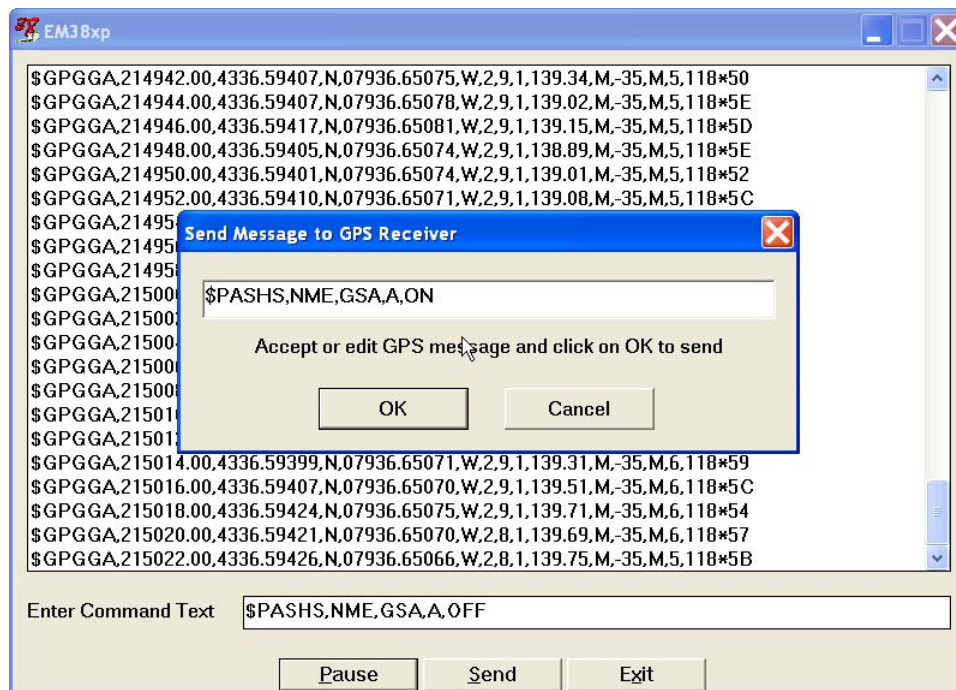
EM38xp

$GPGGA,214942.00,4336.59407,N,07936.65075,W,2,9,1,139.34,M,-35,M,5,118*50
$GPGGA,214944.00,4336.59407,N,07936.65078,W,2,9,1,139.02,M,-35,M,5,118*5E
$GPGGA,214946.00,4336.59417,N,07936.65081,W,2,9,1,139.15,M,-35,M,5,118*5D
$GPGGA,214948.00,4336.59405,N,07936.65074,W,2,9,1,138.89,M,-35,M,5,118*5E
$GPGGA,214950.00,4336.59401,N,07936.65074,W,2,9,1,139.01,M,-35,M,5,118*52
$GPGGA,214952.00,4336.59410,N,07936.65071,W,2,9,1,139.08,M,-35,M,5,118*5C
$GPGGA,21495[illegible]
$GPGGA,21495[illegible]
$GPGGA,21495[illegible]
$GPGGA,21500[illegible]
$GPGGA,21500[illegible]
$GPGGA,21500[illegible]
$GPGGA,21500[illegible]
$GPGGA,21500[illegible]
$GPGGA,21501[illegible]
$GPGGA,21501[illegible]
$GPGGA,215014.00,4336.59399,N,07936.65071,W,2,9,1,139.31,M,-35,M,6,118*59
$GPGGA,215016.00,4336.59407,N,07936.65070,W,2,9,1,139.51,M,-35,M,6,118*5C
$GPGGA,215018.00,4336.59424,N,07936.65075,W,2,9,1,139.71,M,-35,M,6,118*54
$GPGGA,215020.00,4336.59421,N,07936.65070,W,2,8,1,139.69,M,-35,M,6,118*57
$GPGGA,215022.00,4336.59426,N,07936.65066,W,2,8,1,139.75,M,-35,M,5,118*5B

Send Message to GPS Receiver

$PASHS,NME,GSA,A,ON

Accept or edit GPS message and click on OK to send

OK
Cancel

Enter Command Text
$PASHS,NME,GSA,A,OFF

Pause
Send
Exit